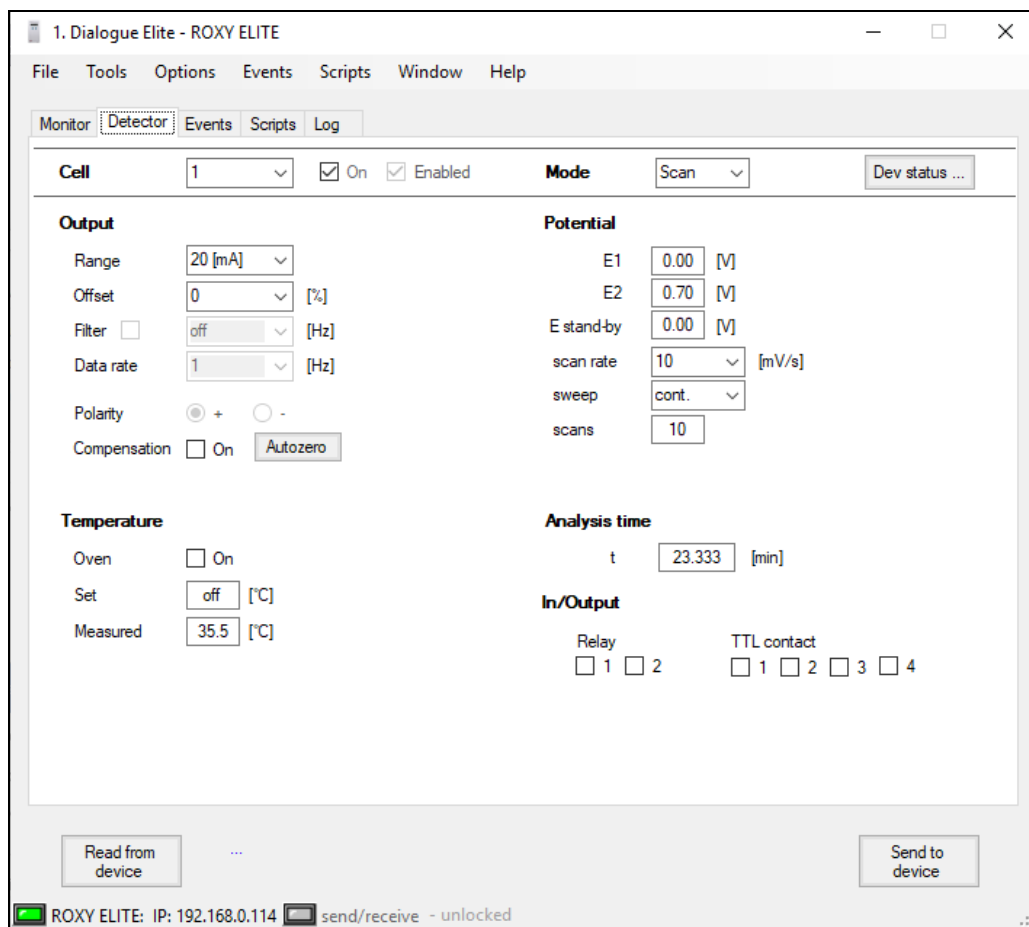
1. Dialogue Elite - ROXY ELITE

File Tools Options Events Scripts Window Help

Monitor Detector Events Scripts Log

Cell 1 On Enabled Mode Scan Dev status ...

Output

Range 20 [mA]
Offset 0 [%]
Filter off [Hz]
Data rate 1 [Hz]
Polarity + -
Compensation On Autozero

Potential

E1 0.00 [V]
E2 0.70 [V]
E stand-by 0.00 [V]
scan rate 10 [mV/s]
sweep cont.
scans 10

Temperature

Oven On
Set off [°C]
Measured 35.5 [°C]

Analysis time

t 23.333 [min]

In/Output

Relay
1 2

TTL contact
1 2 3 4

Read from device ...

Send to device

ROXY ELITE: IP: 192.168.0.114 send/receive - unlocked